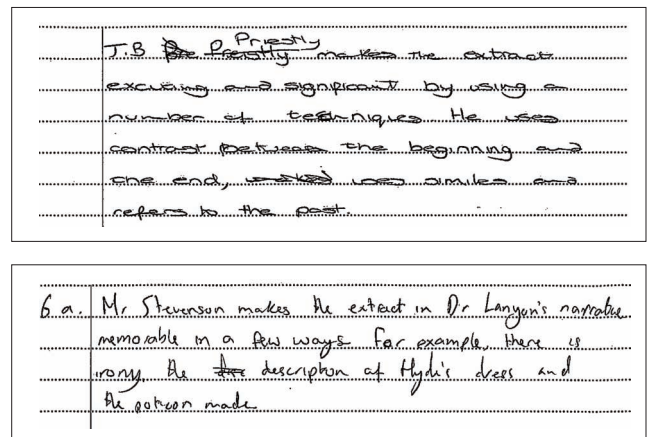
J.B ~~Pre Preestly~~ Priestly makes the extract exciting and significant by using a number of techniques. He uses contrast between the beginning and the end, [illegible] uses similes and refers to the past.

6. a. Mr Stevenson makes the extract in Dr Lanyon's narrative memorable in a few ways. For example, there is irony, the ~~dre~~ description of Hyde's dress and the potion made.